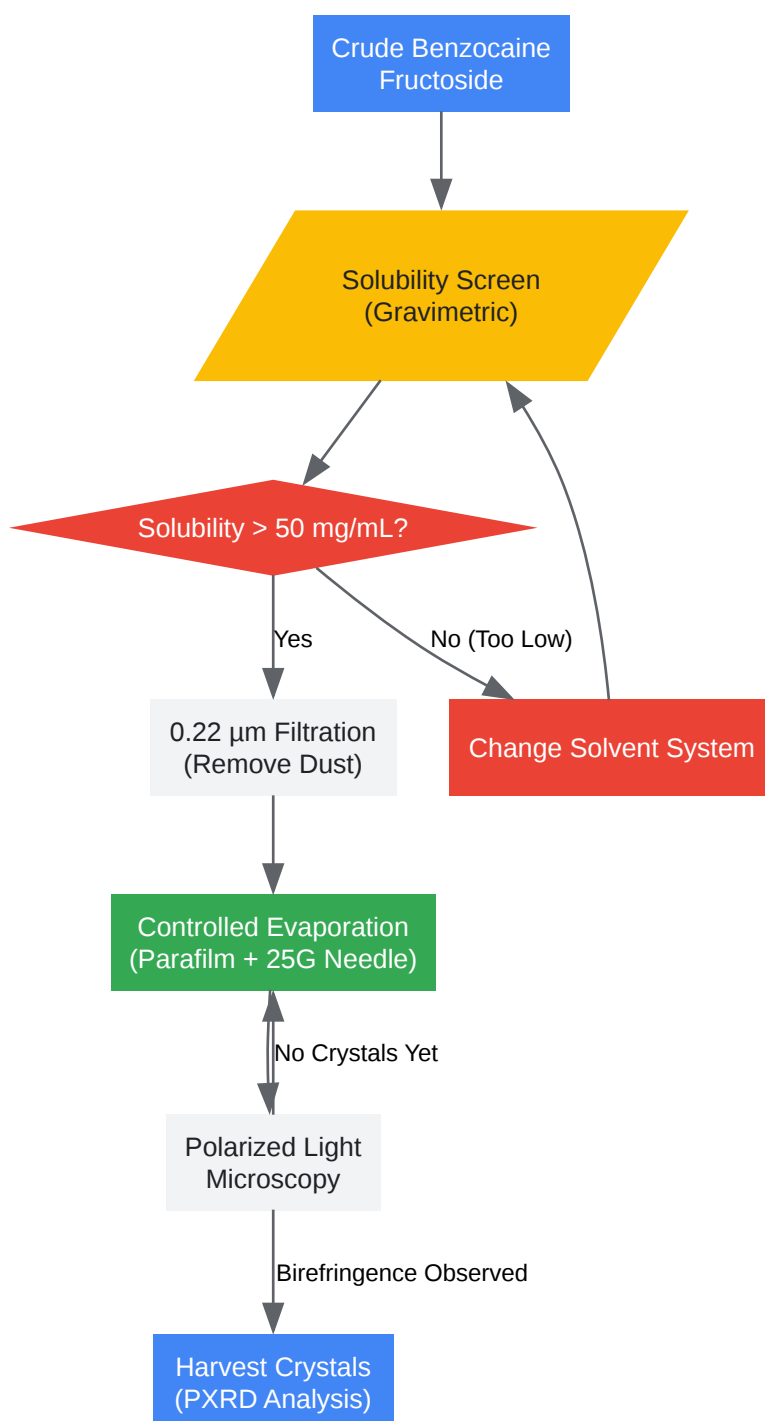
Crude Benzocaine Fructoside

Solubility Screen (Gravimetric)

Solubility > 50 mg/mL?

Yes

No (Too Low)

0.22 µm Filtration (Remove Dust)

Change Solvent System

Controlled Evaporation (Parafilm + 25G Needle)

No Crystals Yet

Polarized Light Microscopy

Birefringence Observed

Harvest Crystals (PXRD Analysis)